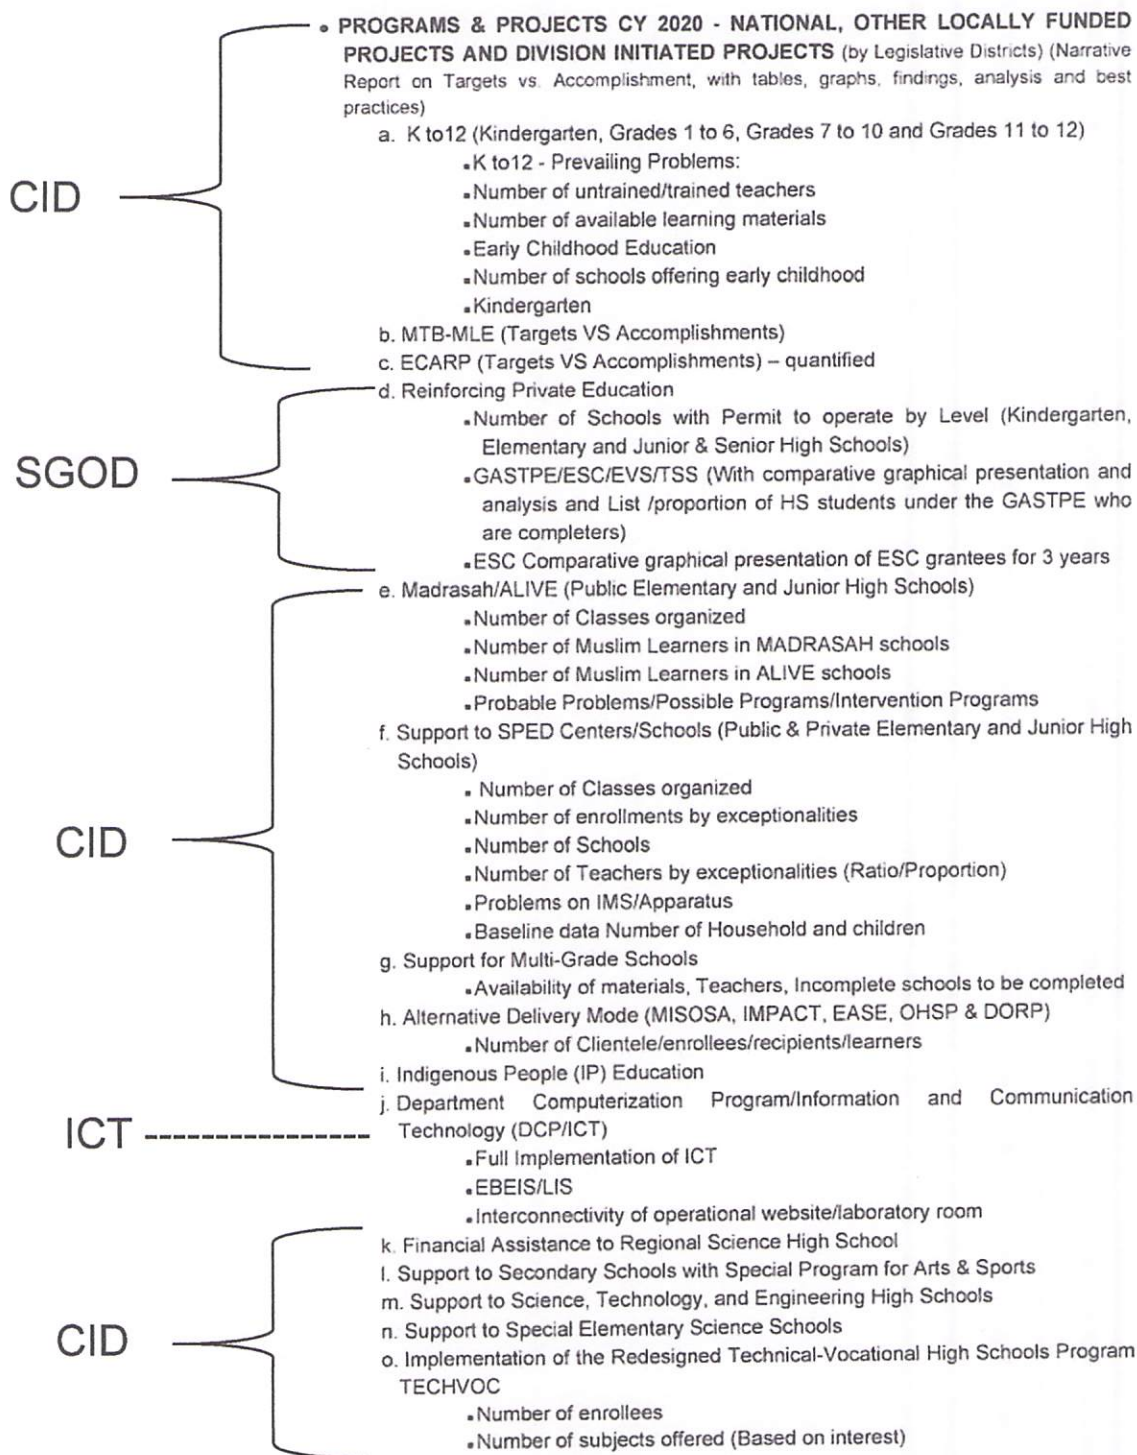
CID

• PROGRAMS & PROJECTS CY 2020 - NATIONAL, OTHER LOCALLY FUNDED PROJECTS AND DIVISION INITIATED PROJECTS (by Legislative Districts) (Narrative Report on Targets vs. Accomplishment, with tables, graphs, findings, analysis and best practices)

a. K to12 (Kindergarten, Grades 1 to 6, Grades 7 to 10 and Grades 11 to 12)
• K to12 - Prevailing Problems:
• Number of untrained/trained teachers
• Number of available learning materials
• Early Childhood Education
• Number of schools offering early childhood
• Kindergarten
b. MTB-MLE (Targets VS Accomplishments)
c. ECARP (Targets VS Accomplishments) – quantified

SGOD

d. Reinforcing Private Education
• Number of Schools with Permit to operate by Level (Kindergarten, Elementary and Junior & Senior High Schools)
• GASTPE/ESC/EVS/TSS (With comparative graphical presentation and analysis and List /proportion of HS students under the GASTPE who are completers)
• ESC Comparative graphical presentation of ESC grantees for 3 years

CID

e. Madrasah/ALIVE (Public Elementary and Junior High Schools)
• Number of Classes organized
• Number of Muslim Learners in MADRASAH schools
• Number of Muslim Learners in ALIVE schools
• Probable Problems/Possible Programs/Intervention Programs
f. Support to SPED Centers/Schools (Public & Private Elementary and Junior High Schools)
• Number of Classes organized
• Number of enrollments by exceptionalities
• Number of Schools
• Number of Teachers by exceptionalities (Ratio/Proportion)
• Problems on IMS/Apparatus
• Baseline data Number of Household and children
g. Support for Multi-Grade Schools
• Availability of materials, Teachers, Incomplete schools to be completed
h. Alternative Delivery Mode (MISOSA, IMPACT, EASE, OHSP & DORP)
• Number of Clientele/enrollees/recipients/learners
i. Indigenous People (IP) Education

ICT ---------------

j. Department Computerization Program/Information and Communication Technology (DCP/ICT)
• Full Implementation of ICT
• EBEIS/LIS
• Interconnectivity of operational website/laboratory room

CID

k. Financial Assistance to Regional Science High School
l. Support to Secondary Schools with Special Program for Arts & Sports
m. Support to Science, Technology, and Engineering High Schools
n. Support to Special Elementary Science Schools
o. Implementation of the Redesigned Technical-Vocational High Schools Program TECHVOC
• Number of enrollees
• Number of subjects offered (Based on interest)